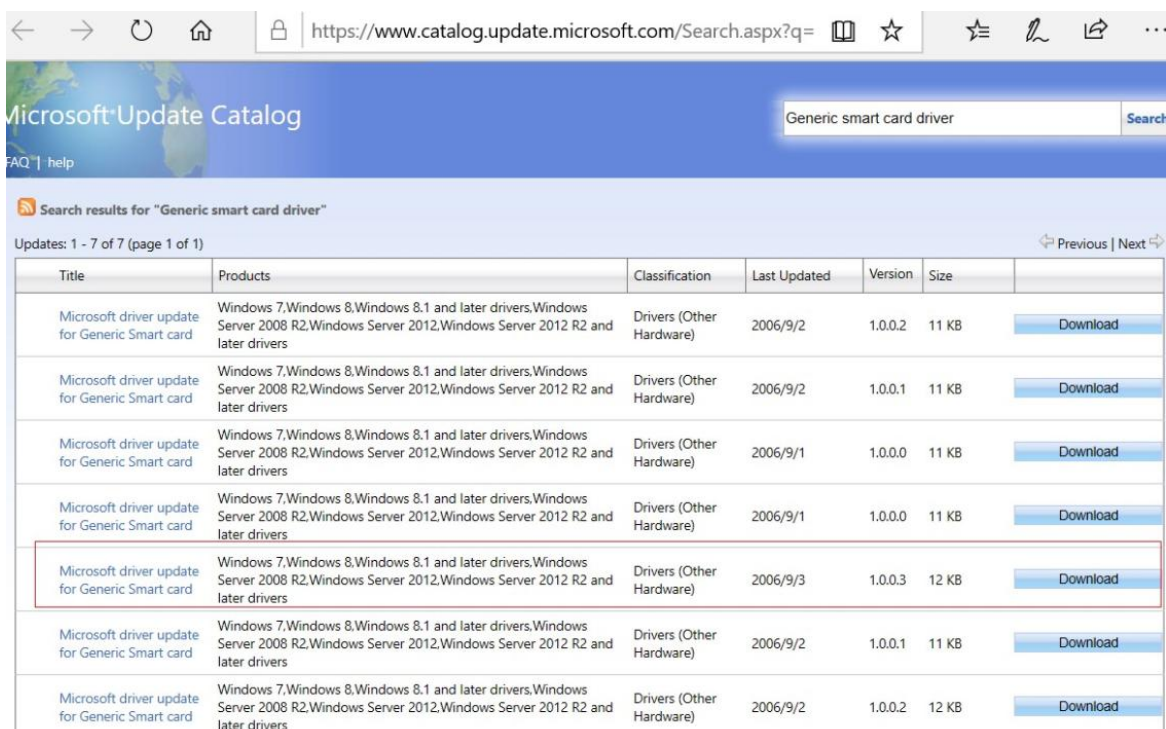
https://www.catalog.update.microsoft.com/Search.aspx?q=

licrosoft Update Catalog

Generic smart card driver

Search

FAQ | help

Search results for "Generic smart card driver"

Updates: 1 - 7 of 7 (page 1 of 1)

Previous | Next

| Title | Products | Classification | Last Updated | Version | Size | |
|---|---|---|---|---|---|---|
| Microsoft driver update for Generic Smart card | Windows 7,Windows 8,Windows 8.1 and later drivers,Windows Server 2008 R2,Windows Server 2012,Windows Server 2012 R2 and later drivers | Drivers (Other Hardware) | 2006/9/2 | 1.0.0.2 | 11 KB | Download |
| Microsoft driver update for Generic Smart card | Windows 7,Windows 8,Windows 8.1 and later drivers,Windows Server 2008 R2,Windows Server 2012,Windows Server 2012 R2 and later drivers | Drivers (Other Hardware) | 2006/9/2 | 1.0.0.1 | 11 KB | Download |
| Microsoft driver update for Generic Smart card | Windows 7,Windows 8,Windows 8.1 and later drivers,Windows Server 2008 R2,Windows Server 2012,Windows Server 2012 R2 and later drivers | Drivers (Other Hardware) | 2006/9/1 | 1.0.0.0 | 11 KB | Download |
| Microsoft driver update for Generic Smart card | Windows 7,Windows 8,Windows 8.1 and later drivers,Windows Server 2008 R2,Windows Server 2012,Windows Server 2012 R2 and later drivers | Drivers (Other Hardware) | 2006/9/1 | 1.0.0.0 | 11 KB | Download |
| Microsoft driver update for Generic Smart card | Windows 7,Windows 8,Windows 8.1 and later drivers,Windows Server 2008 R2,Windows Server 2012,Windows Server 2012 R2 and later drivers | Drivers (Other Hardware) | 2006/9/3 | 1.0.0.3 | 12 KB | Download |
| Microsoft driver update for Generic Smart card | Windows 7,Windows 8,Windows 8.1 and later drivers,Windows Server 2008 R2,Windows Server 2012,Windows Server 2012 R2 and later drivers | Drivers (Other Hardware) | 2006/9/2 | 1.0.0.1 | 11 KB | Download |
| Microsoft driver update for Generic Smart card | Windows 7,Windows 8,Windows 8.1 and later drivers,Windows Server 2008 R2,Windows Server 2012,Windows Server 2012 R2 and later drivers | Drivers (Other Hardware) | 2006/9/2 | 1.0.0.2 | 12 KB | Download |